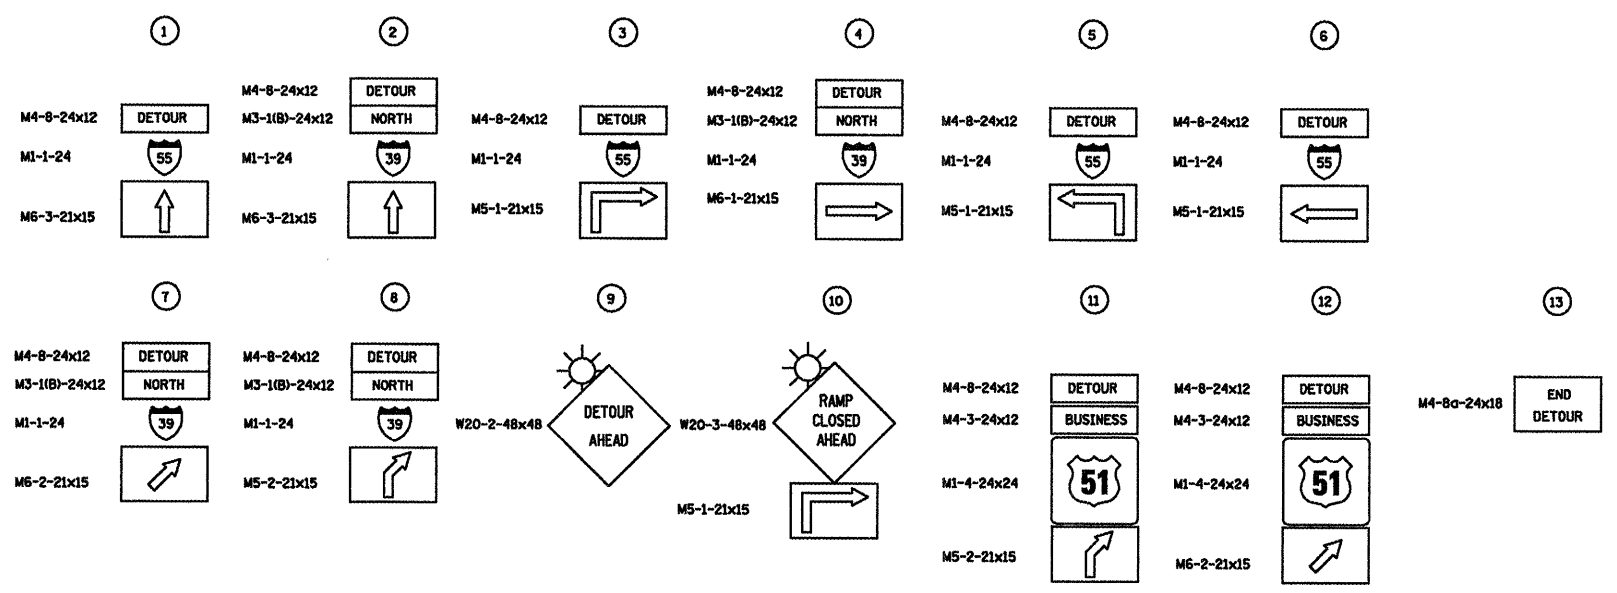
1

M4-8-24x12 DETOUR
M1-1-24 55
M6-3-21x15

2

M4-8-24x12 DETOUR
M3-1(B)-24x12 NORTH
M1-1-24 39
M6-3-21x15

3

M4-8-24x12 DETOUR
M1-1-24 55
M5-1-21x15

4

M4-8-24x12 DETOUR
M3-1(B)-24x12 NORTH
M1-1-24 39
M6-1-21x15

5

M4-8-24x12 DETOUR
M1-1-24 55
M5-1-21x15

6

M4-8-24x12 DETOUR
M1-1-24 55
M5-1-21x15

7

M4-8-24x12 DETOUR
M3-1(B)-24x12 NORTH
M1-1-24 39
M6-2-21x15

8

M4-8-24x12 DETOUR
M3-1(B)-24x12 NORTH
M1-1-24 39
M5-2-21x15

9

W20-2-48x48 DETOUR AHEAD

10

W20-3-48x48 RAMP CLOSED AHEAD
M5-1-21x15

11

M4-8-24x12 DETOUR
M4-3-24x12 BUSINESS
M1-4-24x24 51
M5-2-21x15

12

M4-8-24x12 DETOUR
M4-3-24x12 BUSINESS
M1-4-24x24 51
M6-2-21x15

13

M4-8a-24x18 END DETOUR